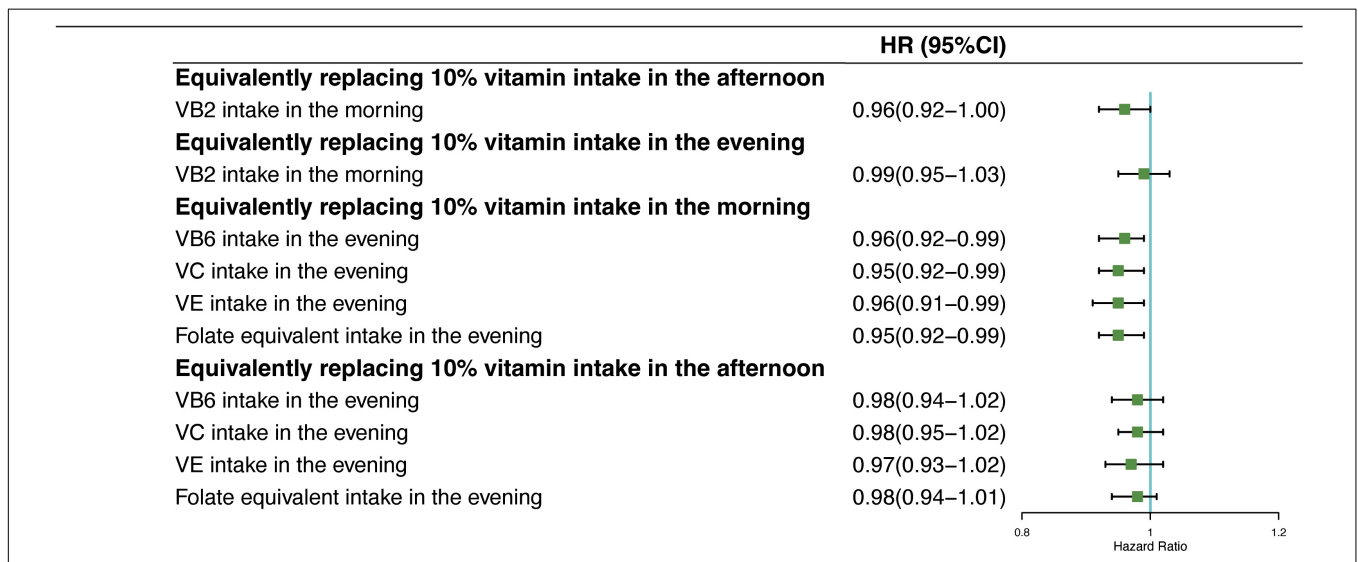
| | HR (95%CI) |
|---|---|
| **Equivalently replacing 10% vitamin intake in the afternoon** | |
| VB2 intake in the morning | 0.96(0.92−1.00) |
| **Equivalently replacing 10% vitamin intake in the evening** | |
| VB2 intake in the morning | 0.99(0.95−1.03) |
| **Equivalently replacing 10% vitamin intake in the morning** | |
| VB6 intake in the evening | 0.96(0.92−0.99) |
| VC intake in the evening | 0.95(0.92−0.99) |
| VE intake in the evening | 0.96(0.91−0.99) |
| Folate equivalent intake in the evening | 0.95(0.92−0.99) |
| **Equivalently replacing 10% vitamin intake in the afternoon** | |
| VB6 intake in the evening | 0.98(0.94−1.02) |
| VC intake in the evening | 0.98(0.95−1.02) |
| VE intake in the evening | 0.97(0.93−1.02) |
| Folate equivalent intake in the evening | 0.98(0.94−1.01) |

0.8 1 1.2
Hazard Ratio